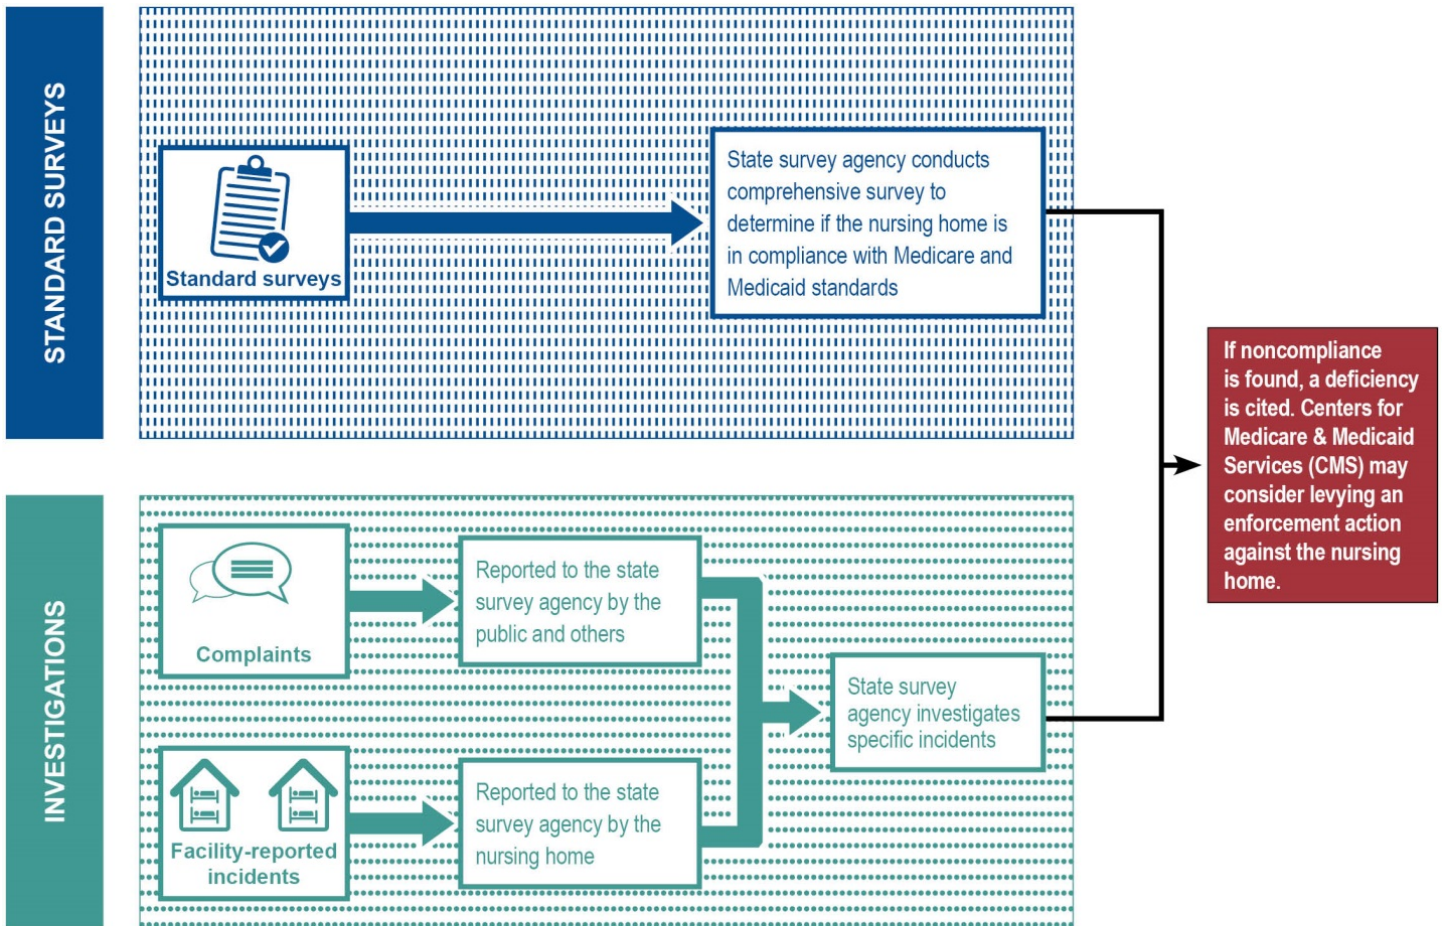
STANDARD SURVEYS

Standard surveys

State survey agency conducts comprehensive survey to determine if the nursing home is in compliance with Medicare and Medicaid standards

If noncompliance is found, a deficiency is cited. Centers for Medicare & Medicaid Services (CMS) may consider levying an enforcement action against the nursing home.

INVESTIGATIONS

Complaints

Reported to the state survey agency by the public and others

State survey agency investigates specific incidents

Facility-reported incidents

Reported to the state survey agency by the nursing home